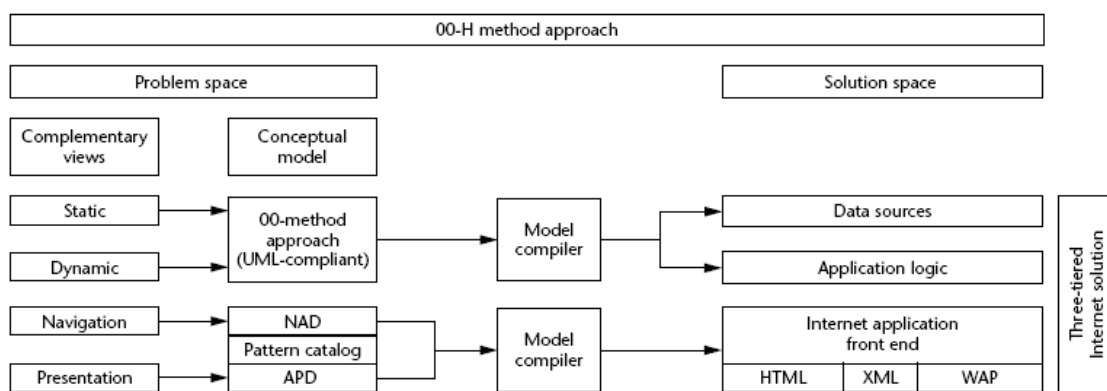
00-H method approach

Problem space

Solution space

Complementary views

Conceptual model

Static

Dynamic

00-method approach (UML-compliant)

Model compiler

Data sources

Application logic

Three-tiered Internet solution

Navigation

Presentation

NAD

Pattern catalog

APD

Model compiler

Internet application front end

| HTML | XML | WAP |
|---|---|---|